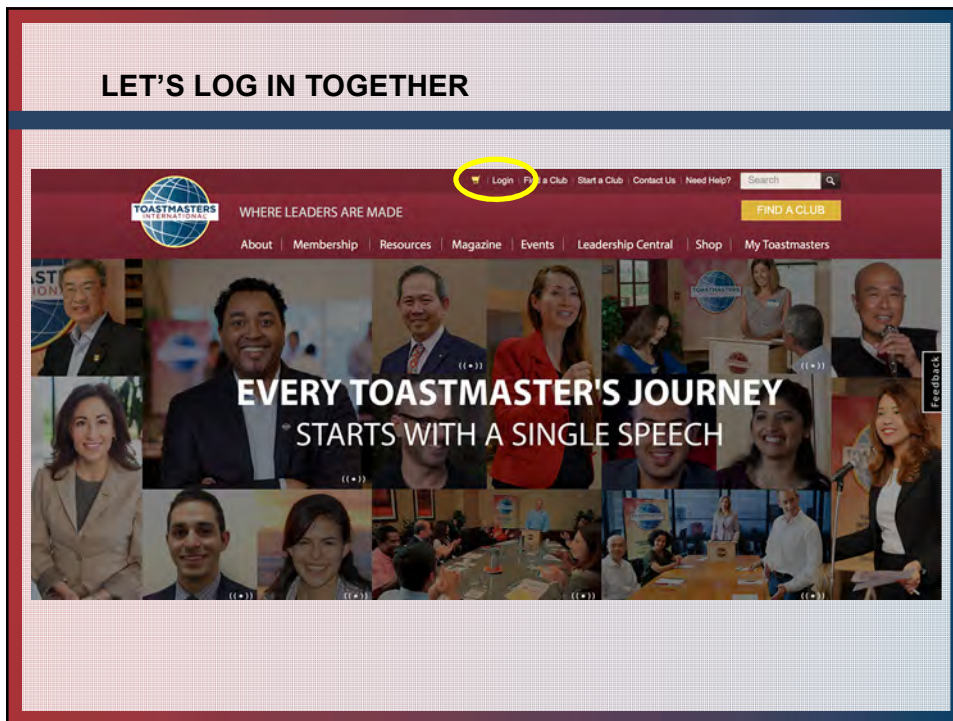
LET'S LOG IN TOGETHER

Login | Find a Club | Start a Club | Contact Us | Need Help? Search

TOASTMASTERS INTERNATIONAL

WHERE LEADERS ARE MADE

FIND A CLUB

About | Membership | Resources | Magazine | Events | Leadership Central | Shop | My Toastmasters

EVERY TOASTMASTER'S JOURNEY STARTS WITH A SINGLE SPEECH

Feedback